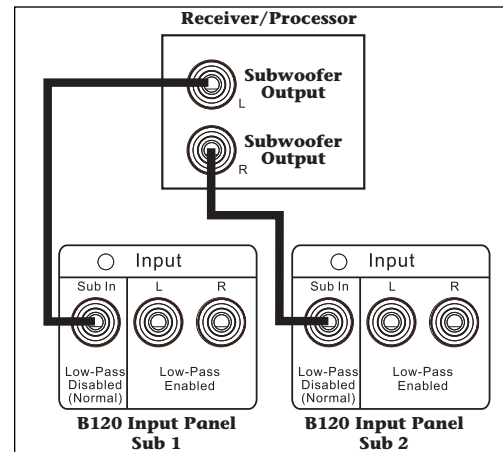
Receiver/Processor

Subwoofer Output
L

Subwoofer Output
R

Input

Sub In

L

R

Low-Pass Disabled (Normal)

Low-Pass Enabled

B120 Input Panel
Sub 1

Input

Sub In

L

R

Low-Pass Disabled (Normal)

Low-Pass Enabled

B120 Input Panel
Sub 2